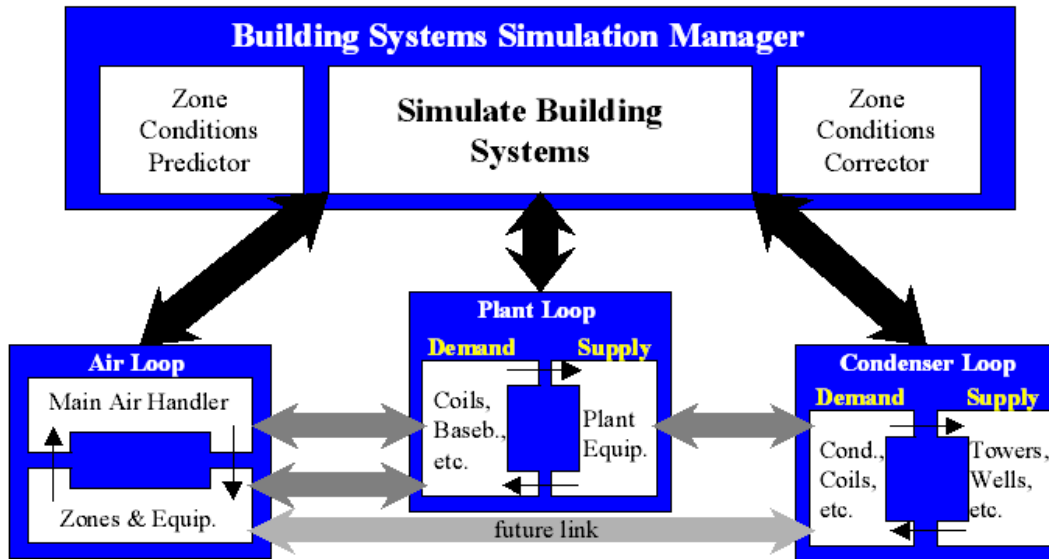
Building Systems Simulation Manager

Zone Conditions Predictor

Simulate Building Systems

Zone Conditions Corrector

Plant Loop

Demand

Supply

Coils, Baseb., etc.

Plant Equip.

Air Loop

Main Air Handler

Zones & Equip.

Condenser Loop

Demand

Supply

Cond., Coils, etc.

Towers, Wells, etc.

future link